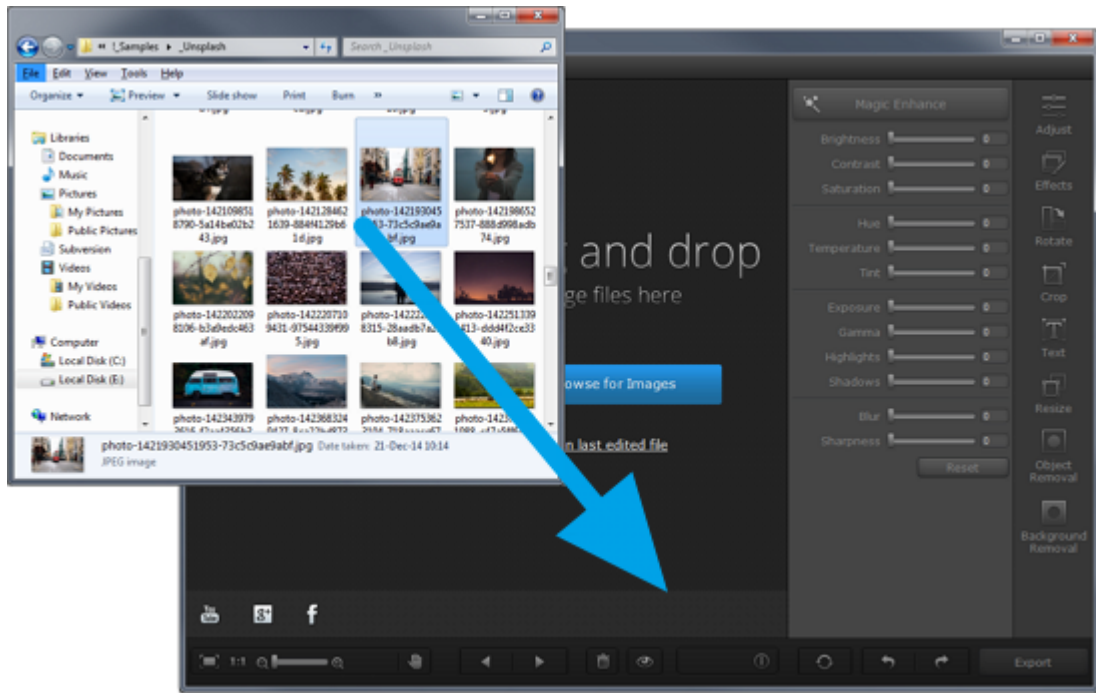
« !_Samples ▸ _Unsplash

Search _Unsplash

File Edit View Tools Help

Organize ▾ Preview ▾ Slide show Print Burn »

Libraries
Documents
Music
Pictures
My Pictures
Public Pictures
Subversion
Videos
My Videos
Public Videos

Computer
Local Disk (C:)
Local Disk (E:)

Network

photo-1421098518790-5a14be02b243.jpg
photo-1421284621639-884f4129b61d.jpg
photo-142193045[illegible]3-73c5c9ae9a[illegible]bf.jpg
photo-1421986527537-888d998adb74.jpg
photo-1422022098106-b3a9edc463af.jpg
photo-1422207109431-97544339f995.jpg
photo-142222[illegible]8315-28aadb7a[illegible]b8.jpg
photo-142251339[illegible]613-ddd4f2ce3340.jpg
photo-142343979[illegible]
photo-142368324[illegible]
photo-142375362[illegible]
photo-142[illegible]

photo-1421930451953-73c5c9ae9abf.jpg Date taken: 21-Dec-14 10:14
JPEG image

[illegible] and drop
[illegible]ge files here

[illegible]owse for Images

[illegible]n last edited file

Magic Enhance

Brightness 0
Contrast 0
Saturation 0
Hue 0
Temperature 0
Tint 0
Exposure 0
Gamma 0
Highlights 0
Shadows 0
Blur 0
Sharpness 0

Reset

Adjust
Effects
Rotate
Crop
Text
Resize
Object Removal
Background Removal

1:1

Export